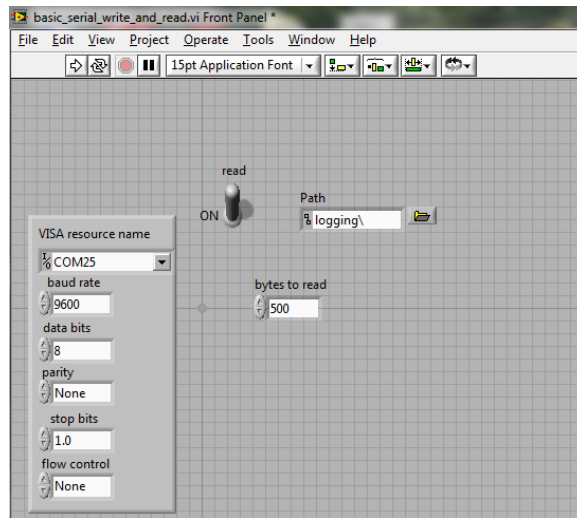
basic_serial_write_and_read.vi Front Panel *

File Edit View Project Operate Tools Window Help

15pt Application Font

read

ON

Path

logging\

VISA resource name

COM25

baud rate

9600

data bits

8

parity

None

stop bits

1.0

flow control

None

bytes to read

500